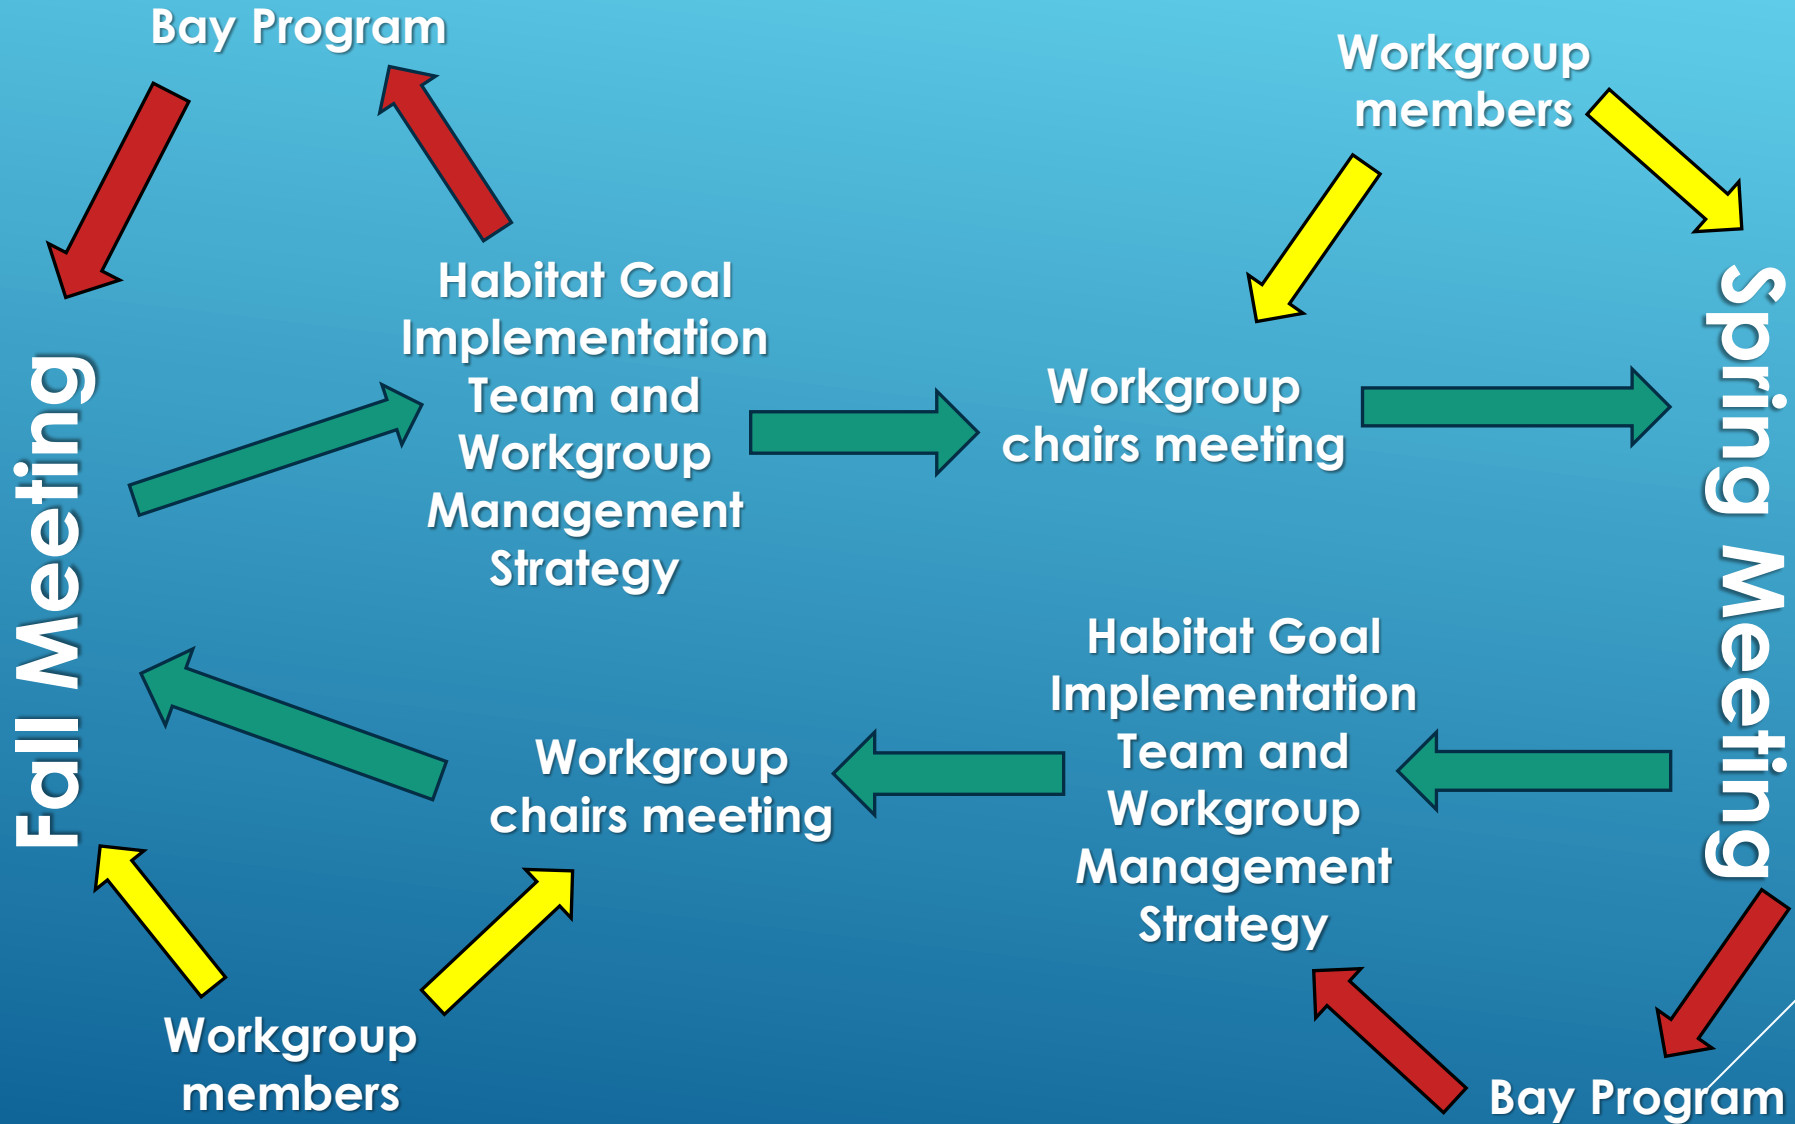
Bay Program

Workgroup members

Habitat Goal Implementation Team and Workgroup Management Strategy

Workgroup chairs meeting

Fall Meeting

Spring Meeting

Habitat Goal Implementation Team and Workgroup Management Strategy

Workgroup chairs meeting

Workgroup members

Bay Program